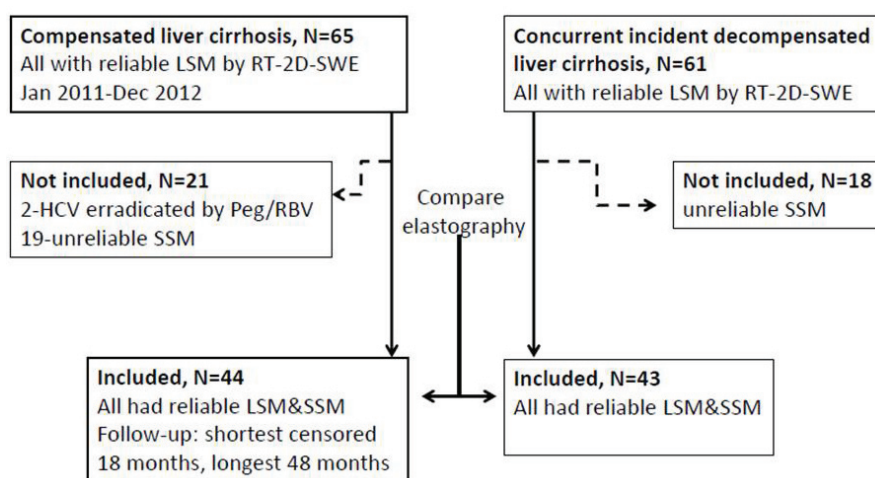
Compensated liver cirrhosis, N=65
All with reliable LSM by RT-2D-SWE
Jan 2011-Dec 2012

Concurrent incident decompensated liver cirrhosis, N=61
All with reliable LSM by RT-2D-SWE

Not included, N=21
2-HCV erradicated by Peg/RBV
19-unreliable SSM

Compare elastography

Not included, N=18
unreliable SSM

Included, N=44
All had reliable LSM&SSM
Follow-up: shortest censored 18 months, longest 48 months

Included, N=43
All had reliable LSM&SSM